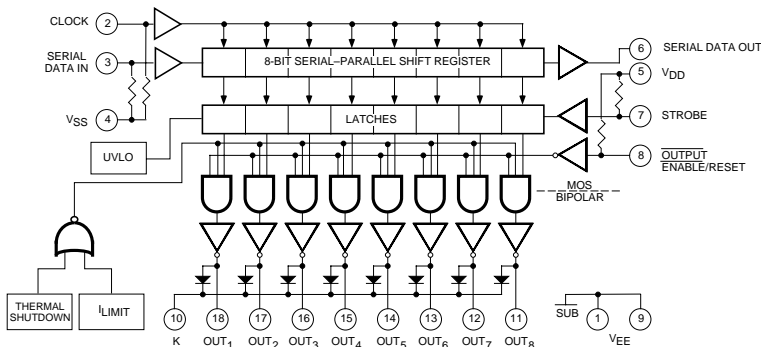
CLOCK 2

SERIAL DATA IN 3

$V_{SS}$ 4

8-BIT SERIAL–PARALLEL SHIFT REGISTER

LATCHES

UVLO

6 SERIAL DATA OUT

5 $V_{DD}$

7 STROBE

8 $\overline{\text{OUTPUT ENABLE}}$/RESET

MOS

BIPOLAR

THERMAL SHUTDOWN

$I_{LIMIT}$

10 K

18 $OUT_1$

17 $OUT_2$

16 $OUT_3$

15 $OUT_4$

14 $OUT_5$

13 $OUT_6$

12 $OUT_7$

11 $OUT_8$

SUB

1

9

$V_{EE}$